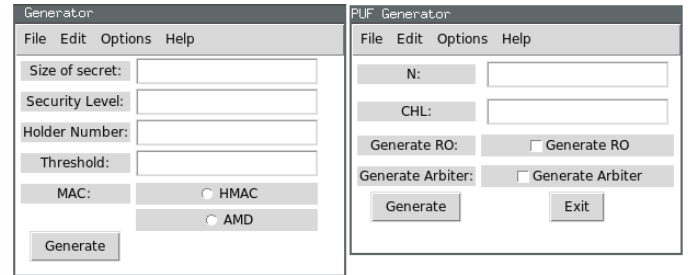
Generator

File Edit Options Help

Size of secret:

Security Level:

Holder Number:

Threshold:

MAC:

HMAC

AMD

Generate

PUF Generator

File Edit Options Help

N:

CHL:

Generate RO:

Generate RO

Generate Arbiter:

Generate Arbiter

Generate

Exit